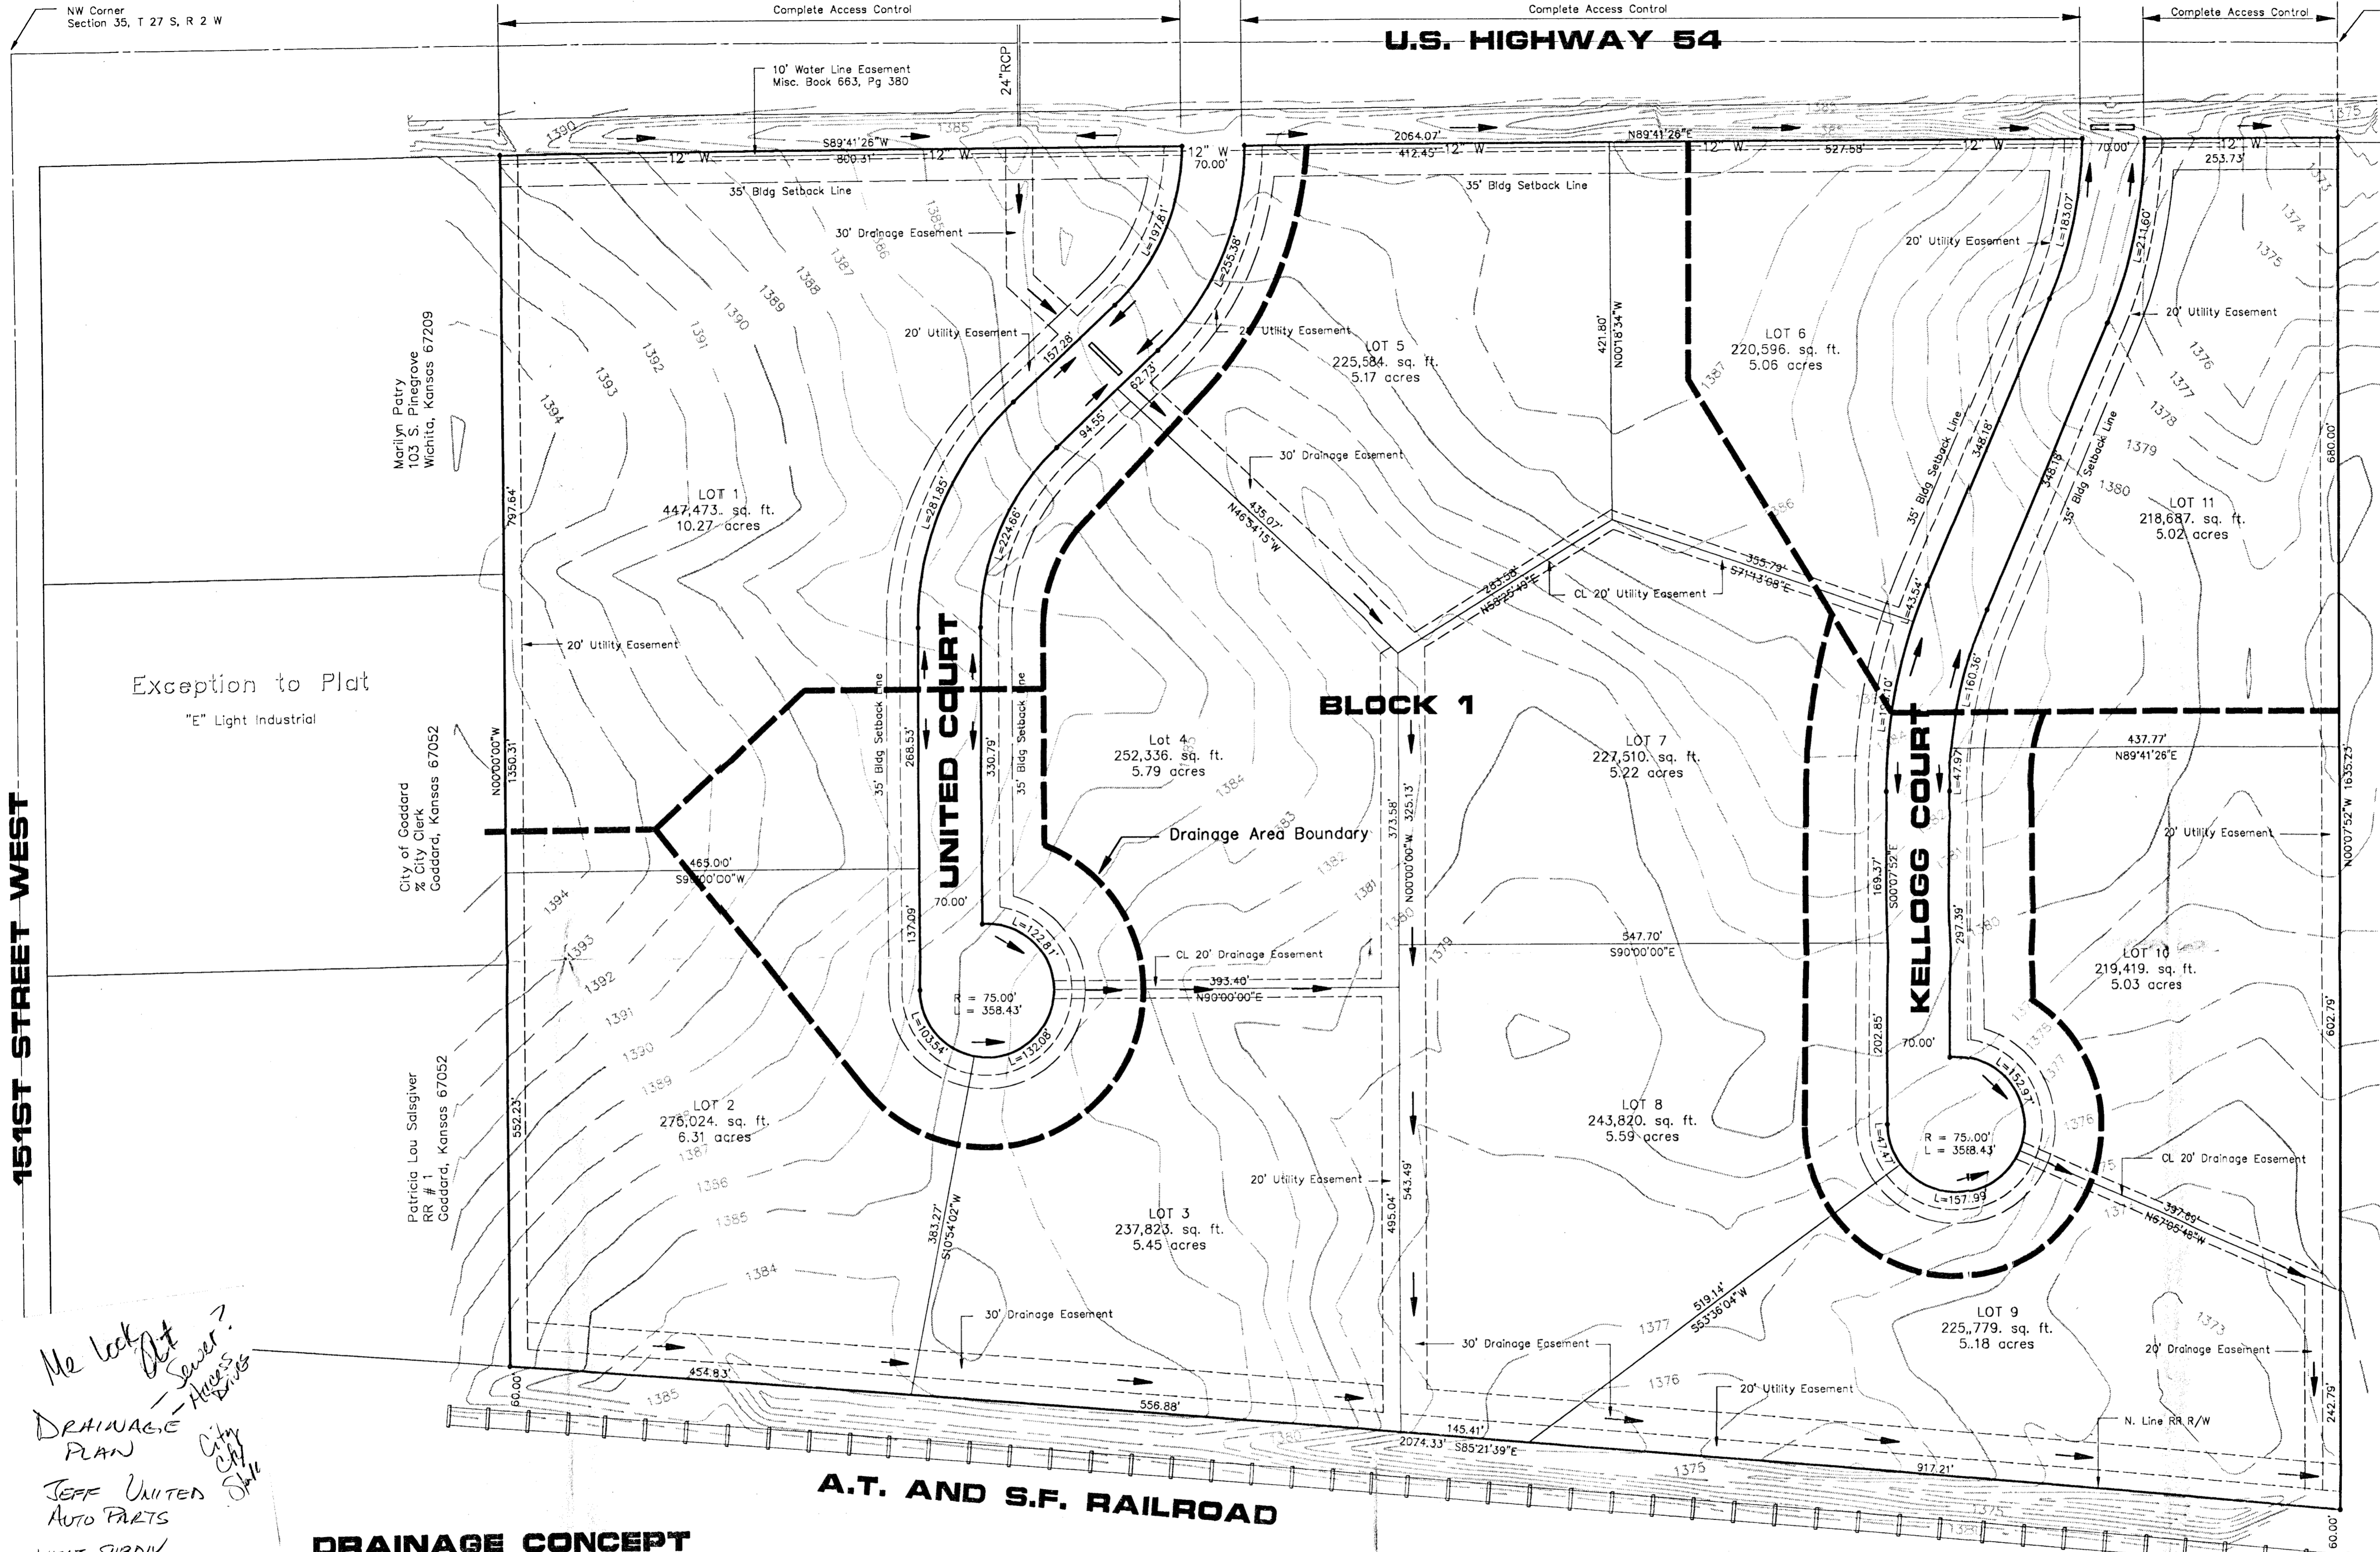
NW Corner
Section 35, T 27 S, R 2 W

Complete Access Control

Complete Access Control

Complete Access Control

U.S. HIGHWAY 54

10' Water Line Easement
Misc. Book 663, Pg 380

24"RCP

1390

1385

S89°41'26"W
800.31'

12" W

12" W

12" W

70.00'

2064.07'

412.45'

N89°41'26"E

527.58'

70.00'

253.73'

35' Bldg Setback Line

30' Drainage Easement

L=197.81'

L=255.38'

35' Bldg Setback Line

20' Utility Easement

L=183.07'

L=211.60'

20' Utility Easement

20' Utility Easement

157.28'

62.73'

20' Utility Easement

LOT 5
225,584. sq. ft.
5.17 acres

421.80'
N00°18'34"W

LOT 6
220,596. sq. ft.
5.06 acres

1394

1393

1392

1391

1390

1389

1388

1387

1386

1374

1375

1376

1377

1378

1379

1380

Marilyn Patry
103 S. Pinegrove
Wichita, Kansas 67209

94.55'

30' Drainage Easement

35' Bldg Setback Line

348.18'

348.18'

35' Bldg Setback Line

680.00'

797.64'

LOT 1
447,473. sq. ft.
10.27 acres

L=281.85'

L=224.66'

N46°34'15"W
435.07'

LOT 11
218,687. sq. ft.
5.02 acres

283.58'
N58°25'49"E

355.79'
S71°13'08"E

CL 20' Utility Easement

43.54'

20' Utility Easement

Exception to Plat
"E" Light Industrial

UNITED COURT

35' Bldg Setback Line

35' Bldg Setback Line

268.53'

330.79'

BLOCK 1

L=160.36'

L=160.10'

Lot 4
252,336. sq. ft.
5.79 acres

LOT 7
227,510. sq. ft.
5.22 acres

437.77'
N89°41'26"E

N00°00'00"W
1350.31'

City of Goddard
% City Clerk
Goddard, Kansas 67052

1384

Drainage Area Boundary

373.58'

N00°00'00"W 325.13'

L=47.97'

KELLOGG COURT

20' Utility Easement

N00°07'52"W 1635.23'

465.00'
S90°00'00"W

1383

1382

1381

1380

1379

169.37'
S00°07'52"E

297.39'

70.00'

137.09'

L=122.81'

CL 20' Drainage Easement

547.70'
S90°00'00"E

LOT 10
219,419. sq. ft.
5.03 acres

R = 75.00'
L = 358.43'

393.40'
N90°00'00"E

L=103.54'

L=132.08'

202.85'

70.00'

L=152.97'

602.79'

Patricia Lou Salsgiver
RR # 1
Goddard, Kansas 67052

552.23'

LOT 2
275,024. sq. ft.
6.31 acres

LOT 8
243,820. sq. ft.
5.59 acres

R = 75.00'
L = 358.43'

L=41.41'

L=157.99'

CL 20' Drainage Easement

20' Utility Easement

543.49'

495.04'

LOT 3
237,823. sq. ft.
5.45 acres

383.27'
S10°54'02"W

397.69'
N57°05'48"W

1385

1384

1376

1377

1373

30' Drainage Easement

519.14'
S63°36'04"W

LOT 9
225,779. sq. ft.
5.18 acres

30' Drainage Easement

20' Drainage Easement

20' Utility Easement

454.83'

556.88'

145.41'

2074.33' S85°21'39"E

N. Line RR R/W

917.21'

242.79'

60.00'

60.00'

1375

A.T. AND S.F. RAILROAD

151ST STREET WEST

DRAINAGE CONCEPT

Me look At
Sewer?
- Access Drive

DRAINAGE
PLAN

City
Chk
Steve

JEFF UNITED
AUTO PARTS
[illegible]